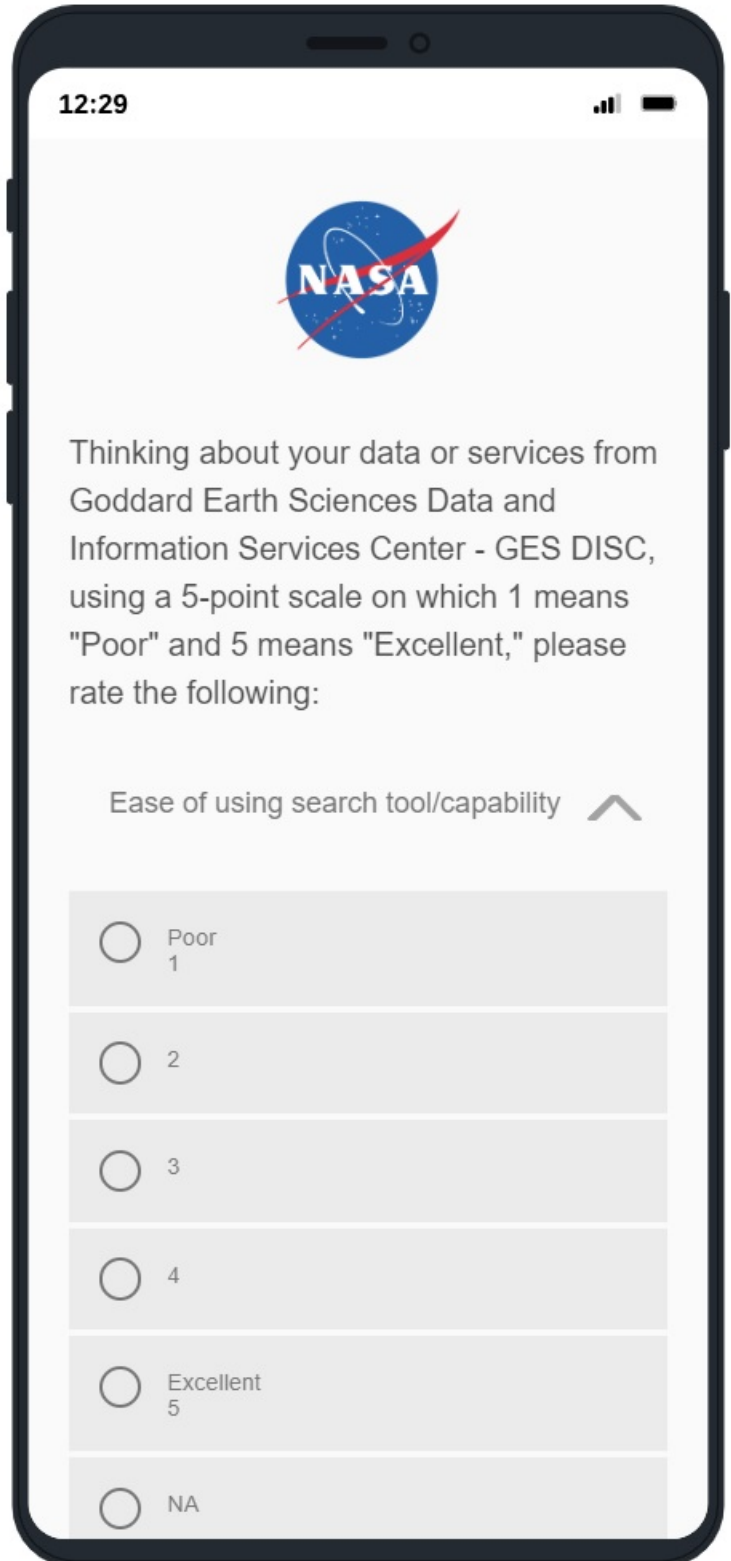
12:29

NASA

Thinking about your data or services from Goddard Earth Sciences Data and Information Services Center - GES DISC, using a 5-point scale on which 1 means "Poor" and 5 means "Excellent," please rate the following:

Ease of using search tool/capability

Poor
1

2

3

4

Excellent
5

NA